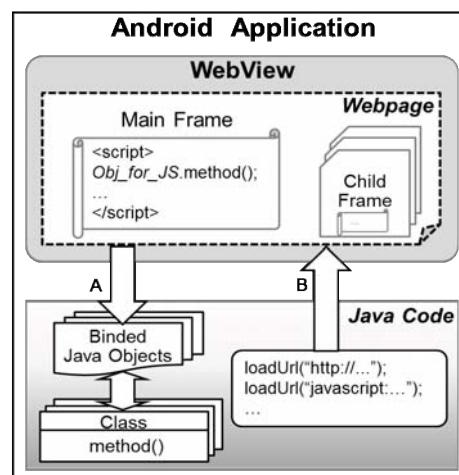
Android Application

WebView

Webpage

Main Frame

<script>
Obj_for_JS.method();
…
</script>

Child Frame

A

B

Java Code

Binded Java Objects

Class

method()

loadUrl("http://…");
loadUrl("javascript:…");
…